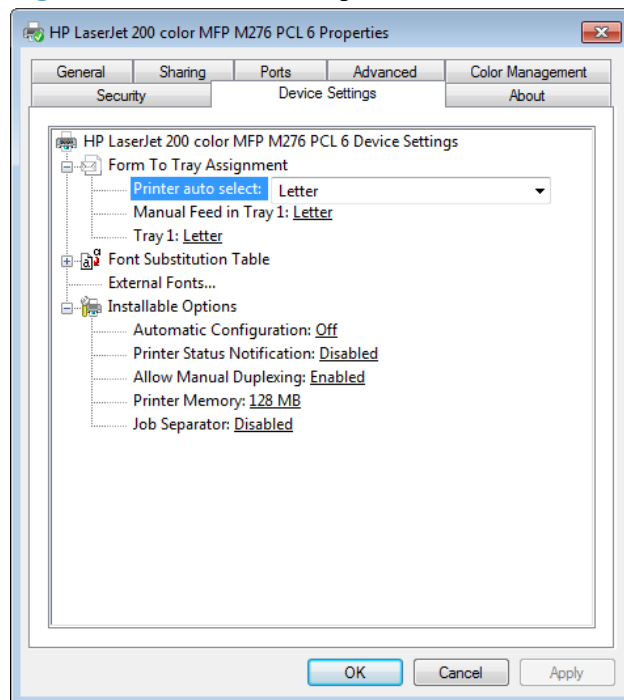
HP LaserJet 200 color MFP M276 PCL 6 Properties

General
Sharing
Ports
Advanced
Color Management
Security
Device Settings
About

HP LaserJet 200 color MFP M276 PCL 6 Device Settings
Form To Tray Assignment
Printer auto select: Letter
Manual Feed in Tray 1: Letter
Tray 1: Letter
Font Substitution Table
External Fonts...
Installable Options
Automatic Configuration: Off
Printer Status Notification: Disabled
Allow Manual Duplexing: Enabled
Printer Memory: 128 MB
Job Separator: Disabled

OK
Cancel
Apply